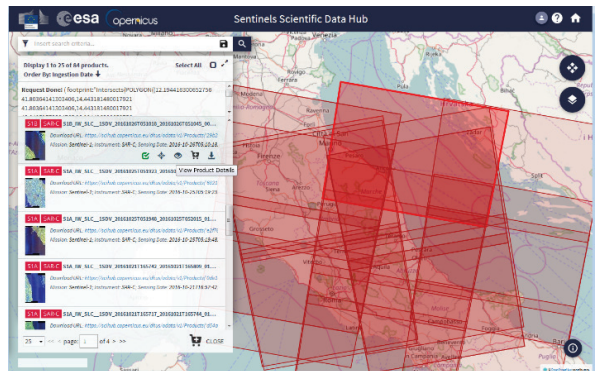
esa opernicus

Sentinels Scientific Data Hub

Insert search criteria...

Display 1 to 25 of 84 products.

Select All

Order By: Ingestion Date

Request Done: ( footprint:"Intersects(POLYGON((12.194416300652736 41.86364141303406,14.44318148017921 41.86364141303406,14.44318148017921

S1B S AR-C S1B_IW_SLC__1SDV_20161027T051049_20161027T051049_00...

Download URL: https://scihub.copernicus.eu/dhus/odata/v1/Products('26b2

Mission: Sentinel-1 Instrument: SAR-C Sensing Date: 2016-10-26T05:10:49

View Product Details

S1A SAR-C S1A_IW_SLC__1SDV_20161025T053923_2016102...

Download URL: https://scihub.copernicus.eu/dhus/odata/v1/Products('f033

Mission: Sentinel-1 Instrument: SAR-C Sensing Date: 2016-10-25T05:39:23

S1A SAR-C S1A_IW_SLC__1SDV_20161025T053948_20161025T053015_01...

Download URL: https://scihub.copernicus.eu/dhus/odata/v1/Products('e2f9

Mission: Sentinel-1 Instrument: SAR-C Sensing Date: 2016-10-25T05:39:48

S1A SAR-C S1A_IW_SLC__1SDV_20161021T165742_20161021T165809_01...

Download URL: https://scihub.copernicus.eu/dhus/odata/v1/Products('94b1

Mission: Sentinel-1 Instrument: SAR-C Sensing Date: 2016-10-21T16:57:42

S1A SAR-C S1A_IW_SLC__1SDV_20161021T165717_20161021T165744_01...

Download URL: https://scihub.copernicus.eu/dhus/odata/v1/Products('d14a

Mission: Sentinel-1 Instrument: SAR-C Sensing Date: 2016-10-21T16:57:17

25 << < page: 1 of 4 > >>

CLOSE

Grosseto